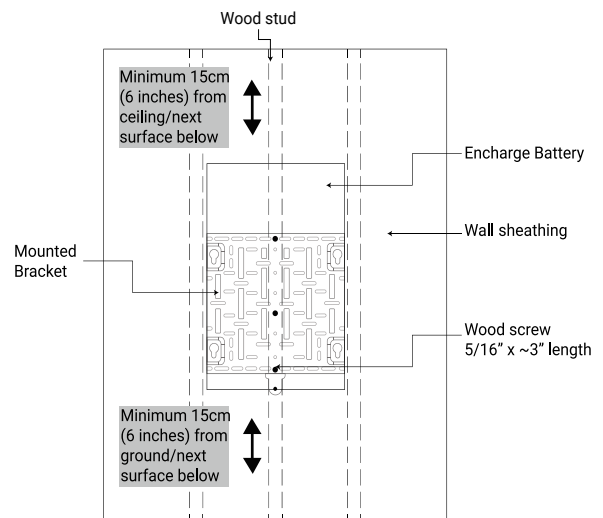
Wood stud

Minimum 15cm (6 inches) from ceiling/next surface below

Encharge Battery

Wall sheathing

Mounted Bracket

Wood screw 5/16" x ~3" length

Minimum 15cm (6 inches) from ground/next surface below